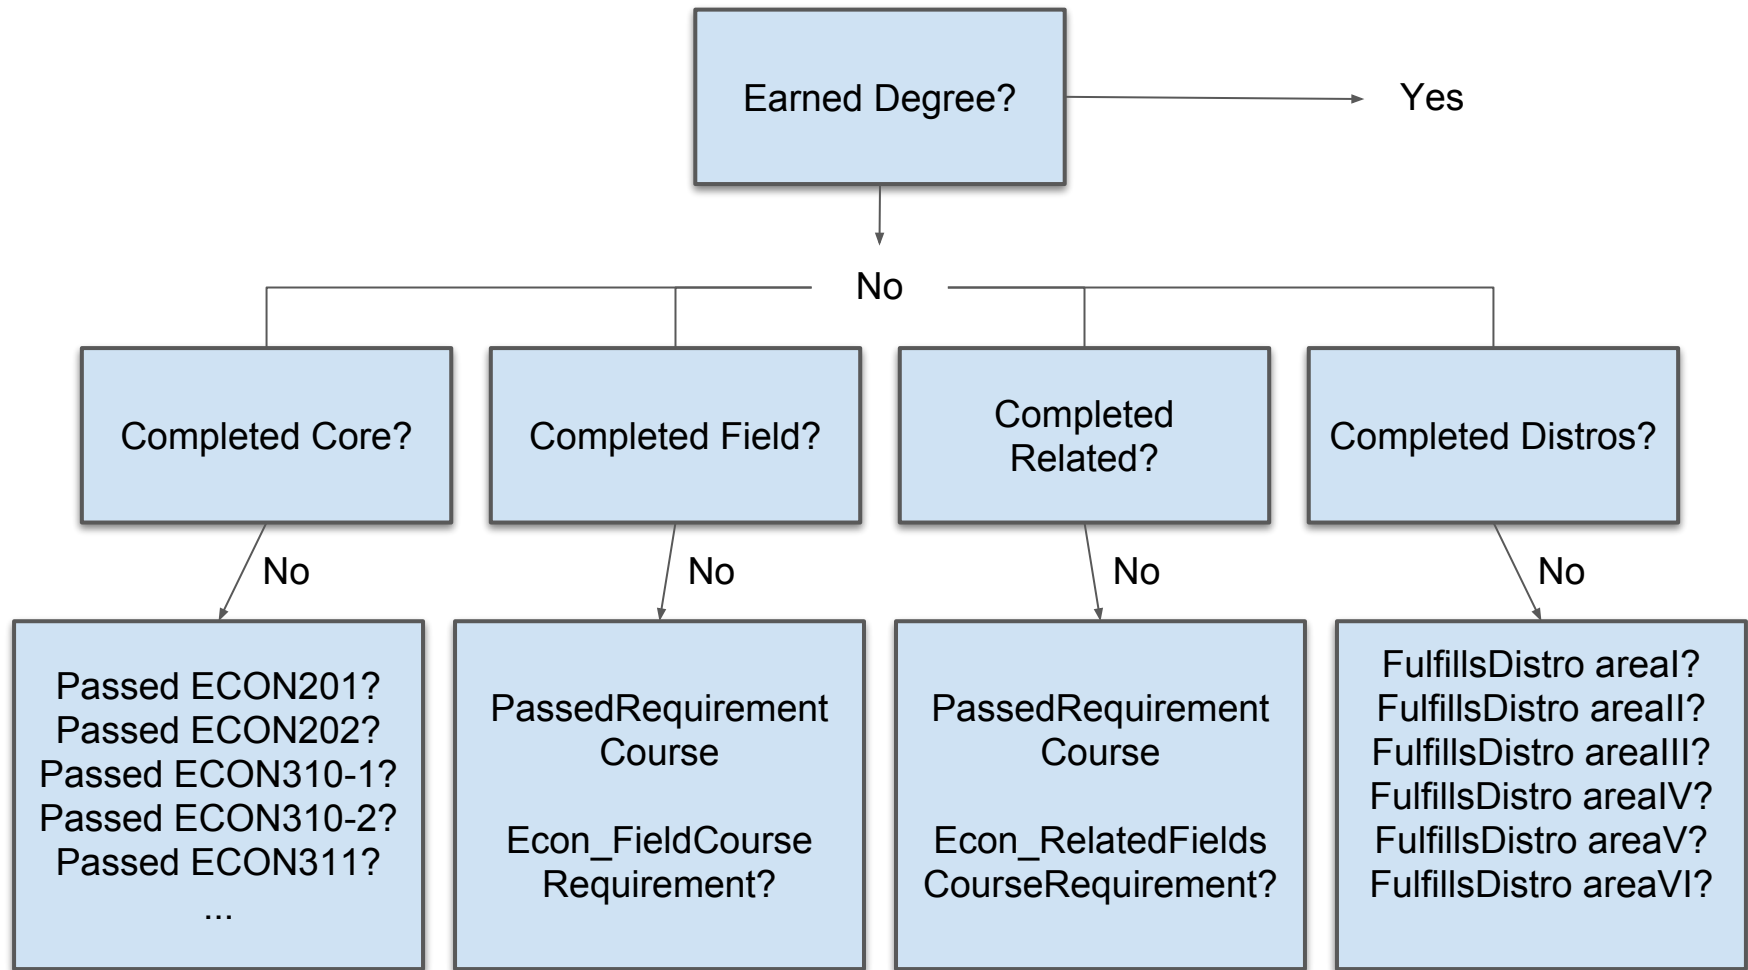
Earned Degree?

Yes

No

Completed Core?

Completed Field?

Completed Related?

Completed Distros?

No

No

No

No

Passed ECON201?
Passed ECON202?
Passed ECON310-1?
Passed ECON310-2?
Passed ECON311?
...

PassedRequirement Course

Econ_FieldCourse Requirement?

PassedRequirement Course

Econ_RelatedFields CourseRequirement?

FulfillsDistro areaI?
FulfillsDistro areaII?
FulfillsDistro areaIII?
FulfillsDistro areaIV?
FulfillsDistro areaV?
FulfillsDistro areaVI?